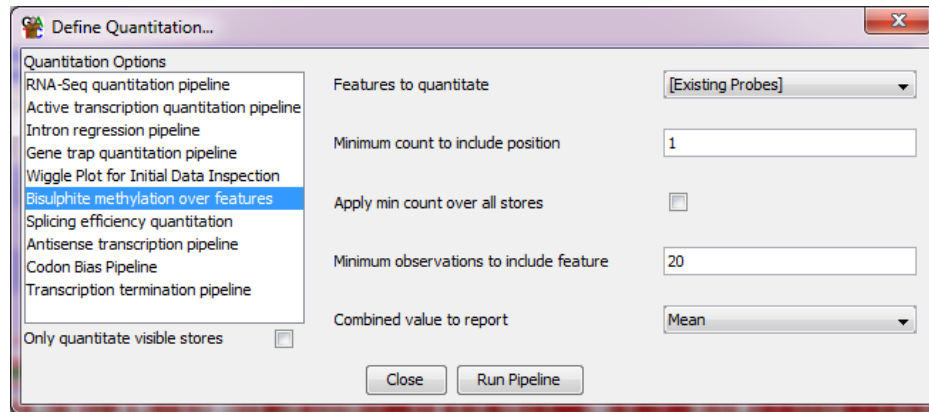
Define Quantitation...

Quantitation Options
RNA-Seq quantitation pipeline
Active transcription quantitation pipeline
Intron regression pipeline
Gene trap quantitation pipeline
Wiggle Plot for Initial Data Inspection
Bisulphite methylation over features
Splicing efficiency quantitation
Antisense transcription pipeline
Codon Bias Pipeline
Transcription termination pipeline

Only quantitate visible stores

Features to quantitate [Existing Probes]

Minimum count to include position 1

Apply min count over all stores

Minimum observations to include feature 20

Combined value to report Mean

Close Run Pipeline